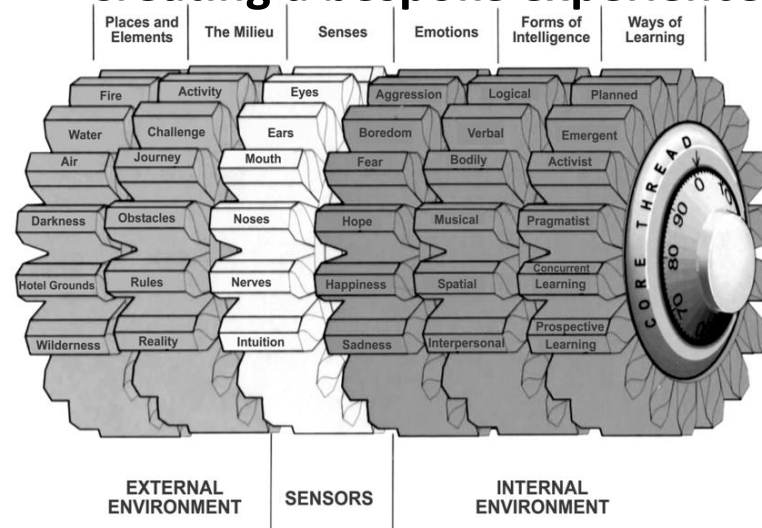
Creating a bespoke experience

Places and Elements | The Milieu | Senses | Emotions | Forms of Intelligence | Ways of Learning

Fire
Water
Air
Darkness
Hotel Grounds
Wilderness

Activity
Challenge
Journey
Obstacles
Rules
Reality

Eyes
Ears
Mouth
Noses
Nerves
Intuition

Aggression
Boredom
Fear
Hope
Happiness
Sadness

Logical
Verbal
Bodily
Musical
Spatial
Interpersonal

Planned
Emergent
Activist
Pragmatist
Concurrent Learning
Prospective Learning

CORE THREAD
0 10 90 80 70

EXTERNAL ENVIRONMENT
SENSORS
INTERNAL ENVIRONMENT